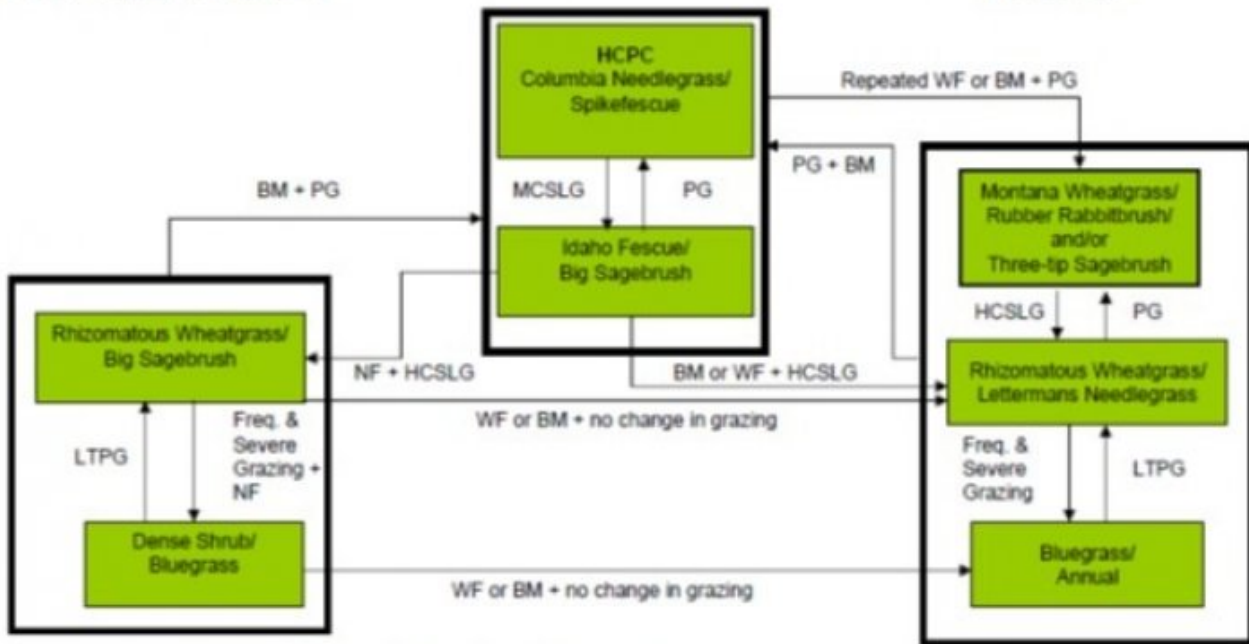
HCPC
Columbia Needlegrass/
Spikefescue

Repeated WF or BM + PG

PG + BM

BM + PG

MCSLG

PG

Idaho Fescue/
Big Sagebrush

Montana Wheatgrass/
Rubber Rabbitbrush/
and/or
Three-tip Sagebrush

HCSLG

PG

Rhizomatous Wheatgrass/
Big Sagebrush

NF + HCSLG

BM or WF + HCSLG

Rhizomatous Wheatgrass/
Lettermans Needlegrass

WF or BM + no change in grazing

Freq. &
Severe
Grazing +
NF

LTPG

Freq. &
Severe
Grazing

LTPG

Dense Shrub/
Bluegrass

WF or BM + no change in grazing

Bluegrass/
Annual